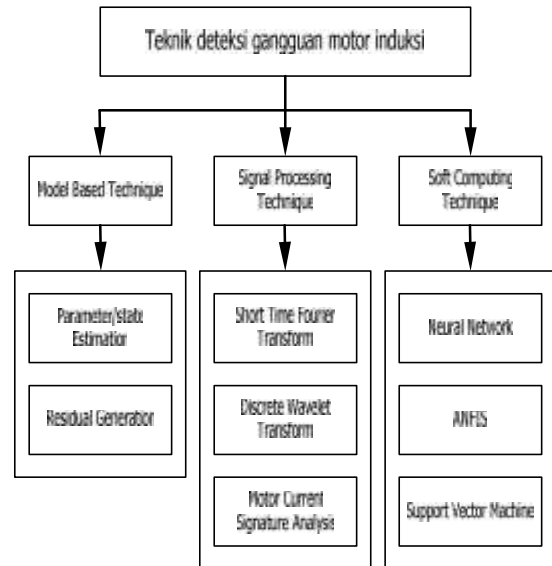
Teknik deteksi gangguan motor induksi

Model Based Technique

Parameter/state Estimation

Residual Generator

Signal Processing Technique

Short Time Fourier Transform

Discrete Wavelet Transform

Motor Current Signature Analysis

Soft Computing Technique

Neural Network

ANFIS

Support Vector Machine